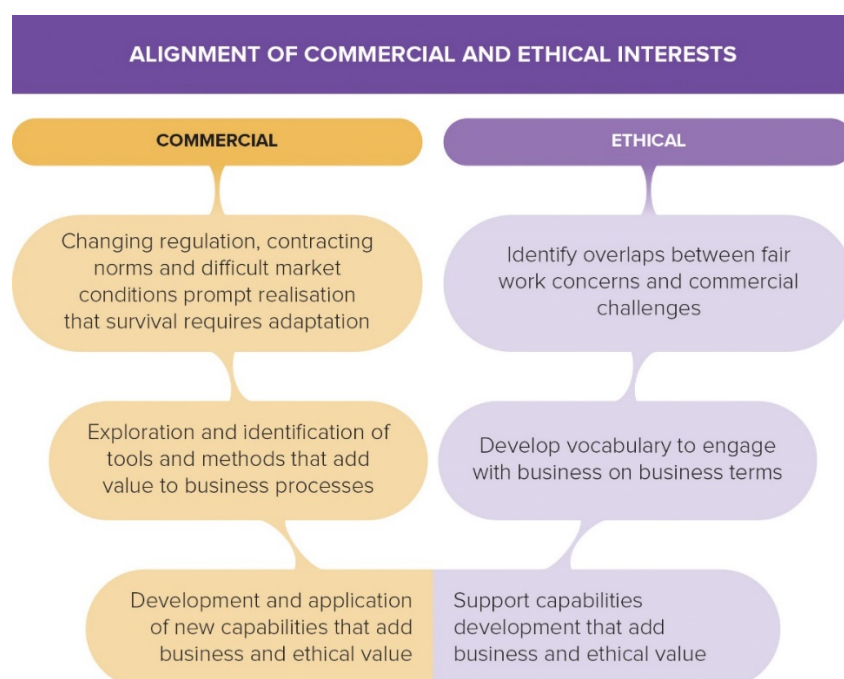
ALIGNMENT OF COMMERCIAL AND ETHICAL INTERESTS

COMMERCIAL

Changing regulation, contracting norms and difficult market conditions prompt realisation that survival requires adaptation

Exploration and identification of tools and methods that add value to business processes

Development and application of new capabilities that add business and ethical value

ETHICAL

Identify overlaps between fair work concerns and commercial challenges

Develop vocabulary to engage with business on business terms

Support capabilities development that add business and ethical value